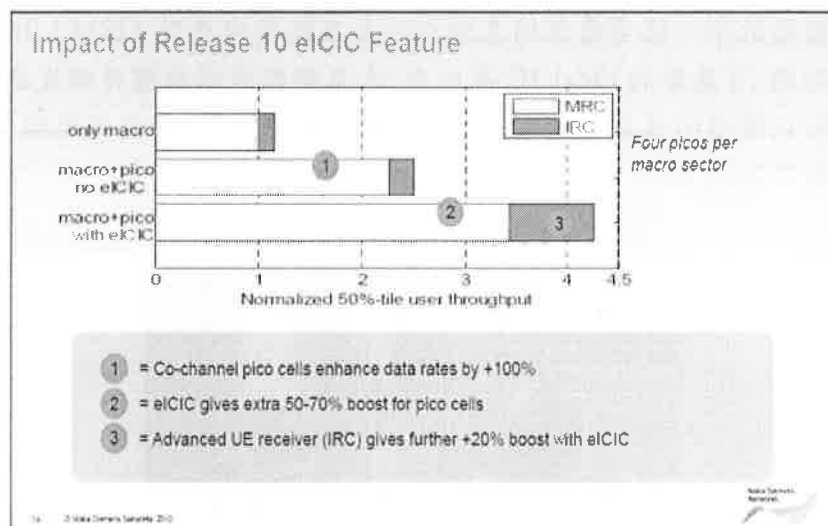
Impact of Release 10 eICIC Feature

MRC
IRC

only macro
macro+pico no eICIC
macro+pico with eICIC

1
2
3

Four picos per macro sector

0
1
2
3
4
4.5

Normalized 50%-tile user throughput

1 = Co-channel pico cells enhance data rates by +100%

2 = eICIC gives extra 50-70% boost for pico cells

3 = Advanced UE receiver (IRC) gives further +20% boost with eICIC

14 © Nokia Siemens Networks 2010

Nokia Siemens Networks